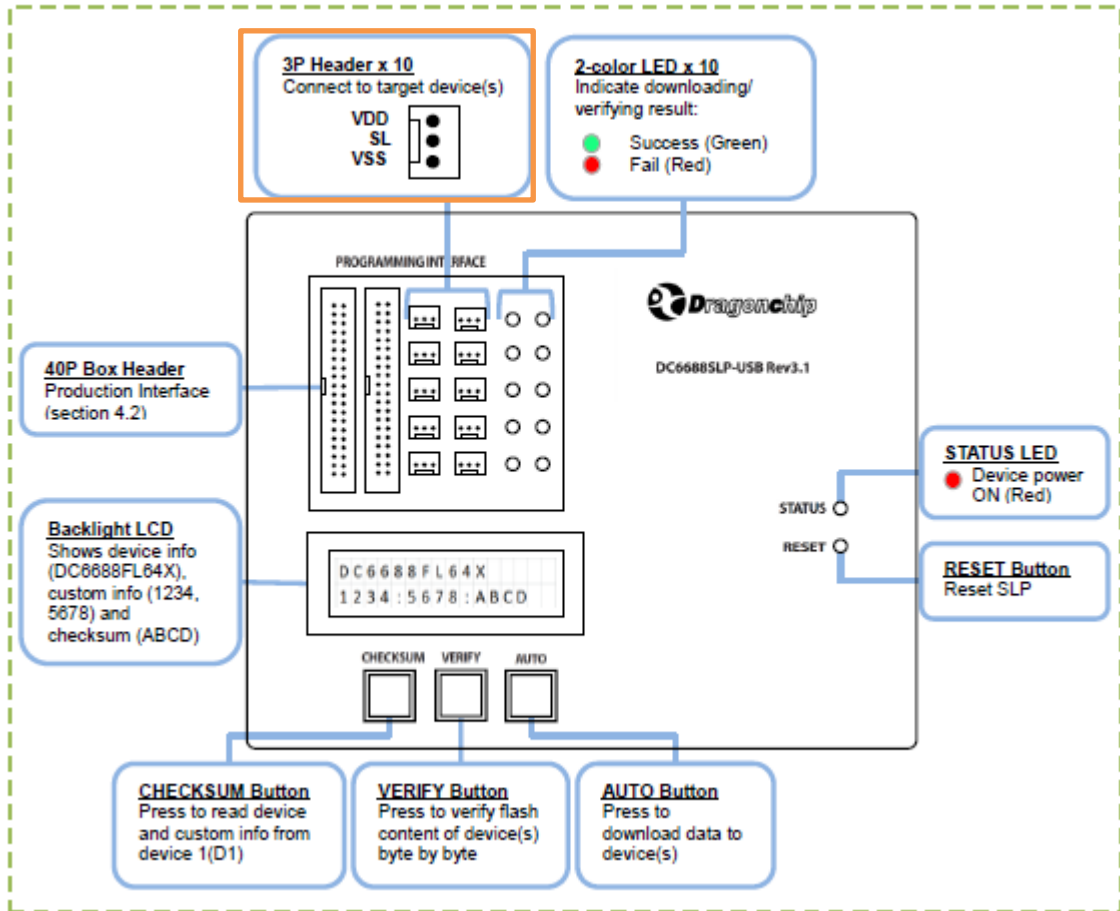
3P Header x 10
Connect to target device(s)
VDD
SL
VSS

2-color LED x 10
Indicate downloading/ verifying result:
Success (Green)
Fail (Red)

PROGRAMMING INTERFACE

Dragonchip

DC6688SLP-USB Rev3.1

40P Box Header
Production Interface (section 4.2)

STATUS LED
Device power ON (Red)

STATUS

RESET

RESET Button
Reset SLP

Backlight LCD
Shows device info (DC6688FL64X), custom info (1234, 5678) and checksum (ABCD)

DC6688FL64X
1234:5678:ABCD

CHECKSUM
VERIFY
AUTO

CHECKSUM Button
Press to read device and custom info from device 1(D1)

VERIFY Button
Press to verify flash content of device(s) byte by byte

AUTO Button
Press to download data to device(s)